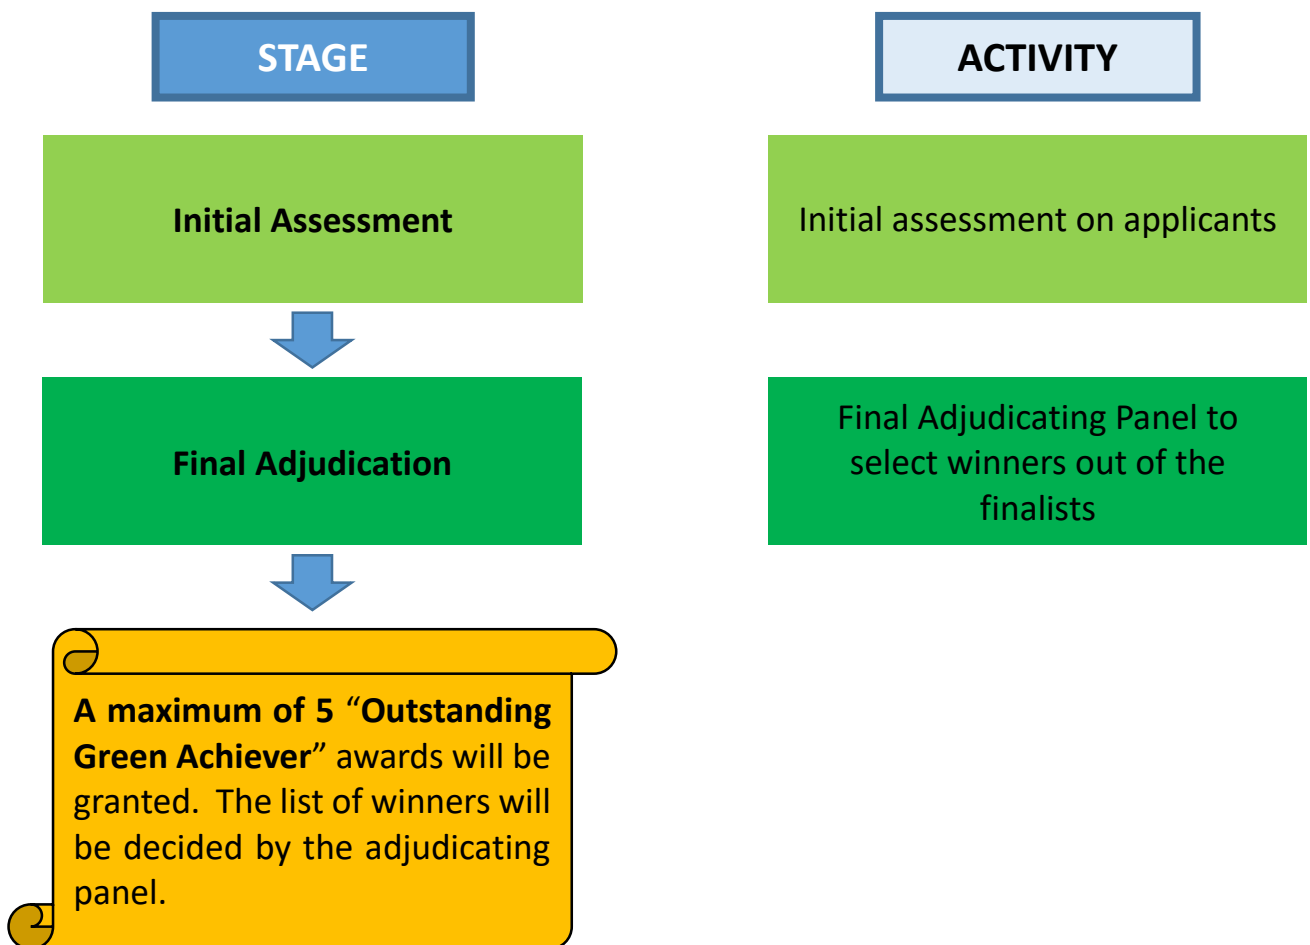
STAGE

ACTIVITY

Initial Assessment

Initial assessment on applicants

Final Adjudication

Final Adjudicating Panel to select winners out of the finalists

A maximum of 5 “Outstanding Green Achiever” awards will be granted. The list of winners will be decided by the adjudicating panel.